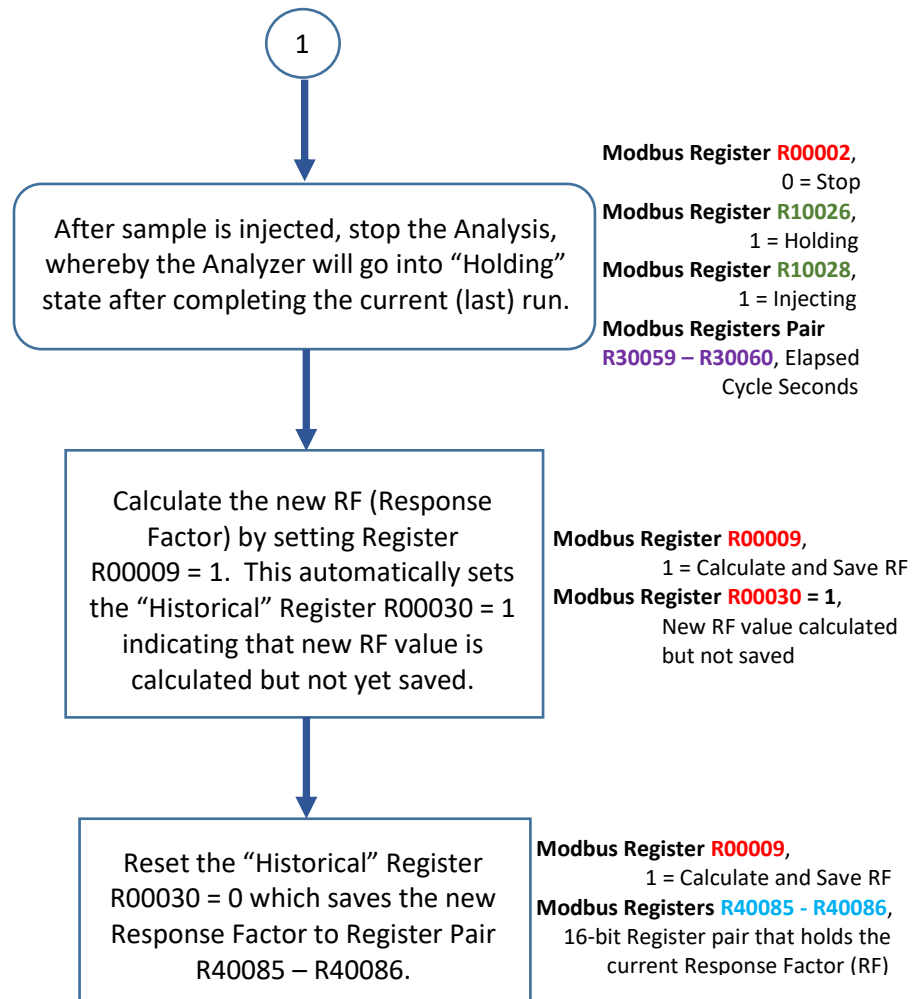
1

After sample is injected, stop the Analysis, whereby the Analyzer will go into “Holding” state after completing the current (last) run.

Modbus Register R00002,
0 = Stop
Modbus Register R10026,
1 = Holding
Modbus Register R10028,
1 = Injecting
Modbus Registers Pair R30059 – R30060, Elapsed Cycle Seconds

Calculate the new RF (Response Factor) by setting Register R00009 = 1. This automatically sets the “Historical” Register R00030 = 1 indicating that new RF value is calculated but not yet saved.

Modbus Register R00009,
1 = Calculate and Save RF
Modbus Register R00030 = 1,
New RF value calculated but not saved

Reset the “Historical” Register R00030 = 0 which saves the new Response Factor to Register Pair R40085 – R40086.

Modbus Register R00009,
1 = Calculate and Save RF
Modbus Registers R40085 - R40086,
16-bit Register pair that holds the current Response Factor (RF)